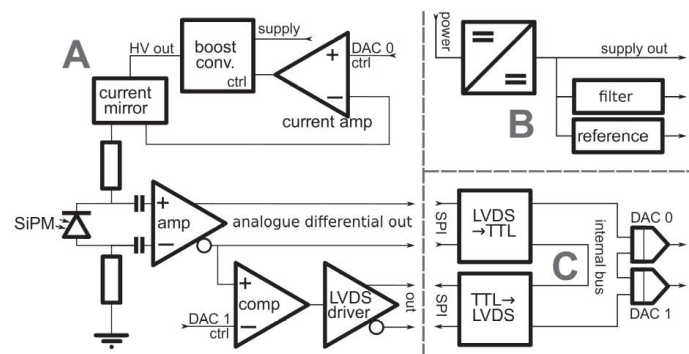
A

HV out

boost conv.

supply

ctrl

+

−

DAC 0 ctrl

current mirror

current amp

SiPM

+

amp

−

analogue differential out

+

comp

−

DAC 1 ctrl

LVDS driver

out

power

supply out

filter

reference

B

SPI

LVDS →TTL

internal bus

DAC 0

SPI

TTL→ LVDS

C

DAC 1